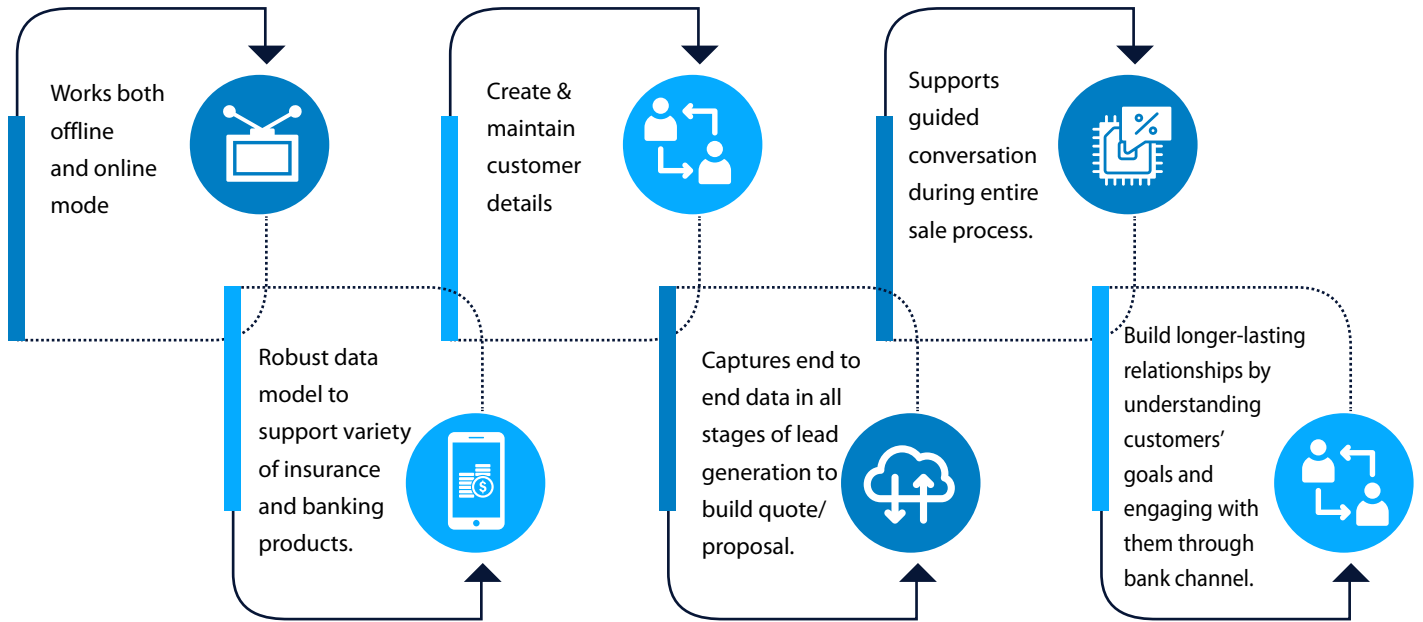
Works both offline and online mode

Create & maintain customer details

Supports guided conversation during entire sale process.

Robust data model to support variety of insurance and banking products.

Captures end to end data in all stages of lead generation to build quote/ proposal.

Build longer-lasting relationships by understanding customers' goals and engaging with them through bank channel.